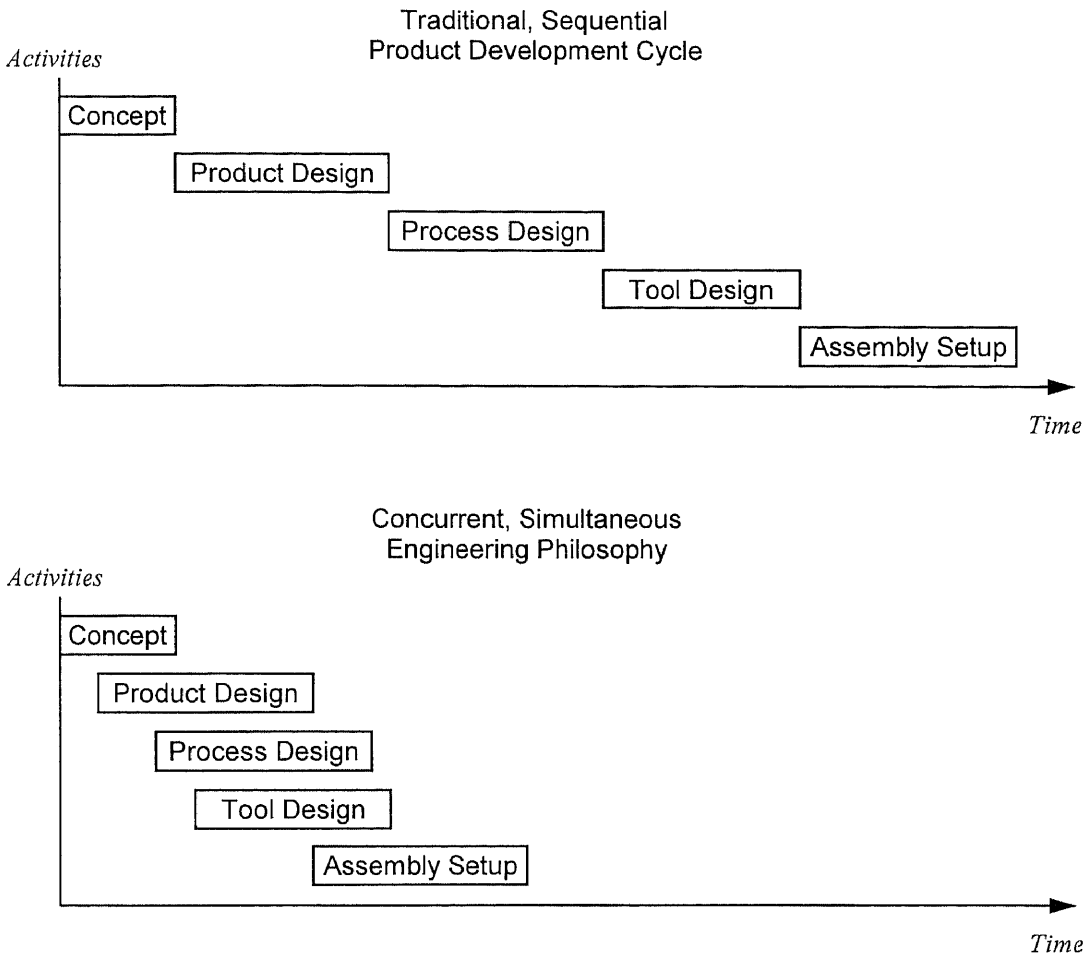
Traditional, Sequential
Product Development Cycle

Activities

Concept

Product Design

Process Design

Tool Design

Assembly Setup

Time

Concurrent, Simultaneous
Engineering Philosophy

Activities

Concept

Product Design

Process Design

Tool Design

Assembly Setup

Time